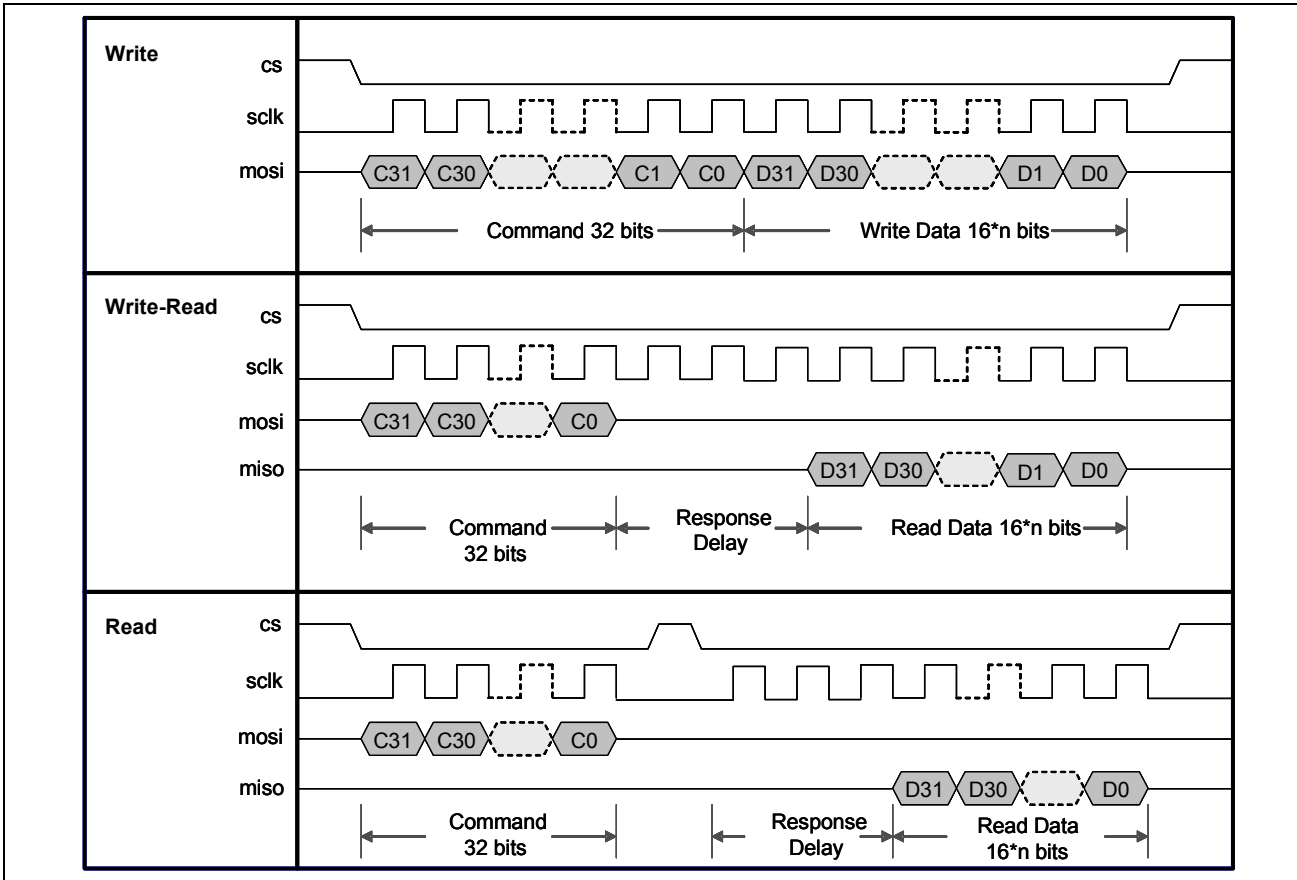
Write
cs
sclk
mosi
C31 C30 C1 C0 D31 D30 D1 D0
Command 32 bits
Write Data 16*n bits

Write-Read
cs
sclk
mosi
C31 C30 C0
miso
D31 D30 D1 D0
Command 32 bits
Response Delay
Read Data 16*n bits

Read
cs
sclk
mosi
C31 C30 C0
miso
D31 D30 D0
Command 32 bits
Response Delay
Read Data 16*n bits